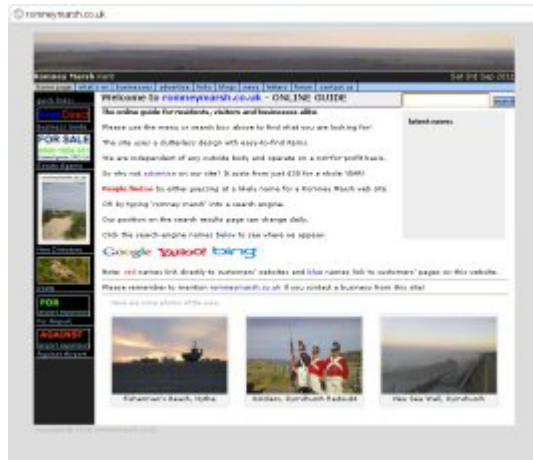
romneymarsh.co.uk

Romney Marsh Kent

Sat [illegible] Sep 2011

home page | what's on | businesses | advertise | links | blogs | news | letters | forum | contact us

search

Quick links:

FOR SALE

Welcome to romneymarsh.co.uk - ONLINE GUIDE!

The online guide for residents, visitors and businesses alike

Please use the menus or search box above to find what you are looking for!

The site uses a clutterless design with easy-to-find items.

We are independent of any outside body and operate on a not-for-profit basis.

So why not advertise on our site? It costs from just £20 for a whole YEAR!

People find us by either guessing at a likely name for a Romney Marsh web site

OR by typing 'romney marsh' into a search engine.

Our position on the search results page can change daily.

Click the search-engine names below to see where we appear.

Google YAHOO! bing

Latest news:

Note: red names link directly to customers' websites and blue names link to customers' pages on this website.

Please remember to mention romneymarsh.co.uk if you contact a business from this site!

Here are some photos of the area:

Fisherman's Beach, Hythe

Soldiers, Dymchurch Redoubt

New Sea Wall, Dymchurch

FOR

AGAINST

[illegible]